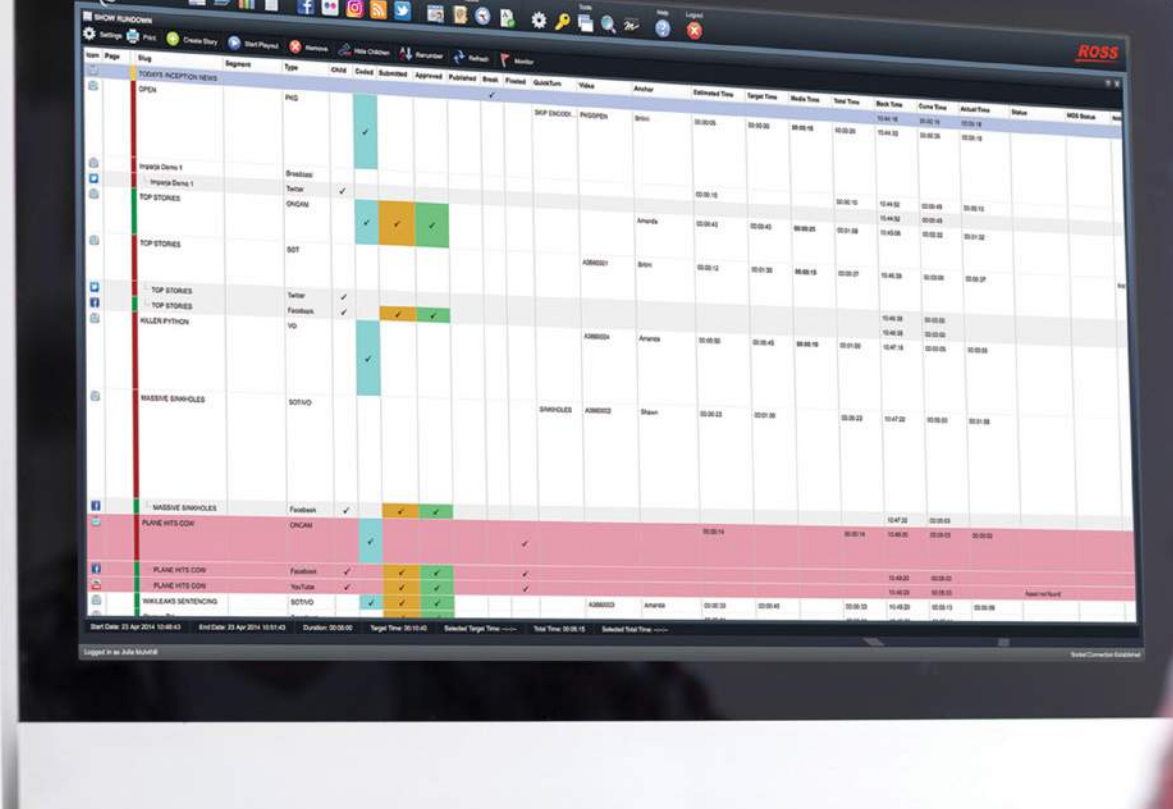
Tools Help Logout

SHOW RUNDOWN

Settings Print Create Story Start Playout Remove Hide Children Renumber Refresh Monitor

ROSS

| Icon | Page | Slug | Segment | Type | Child | Coded | Submitted | Approved | Published | Break | Floated | QuickTurn | Video | Anchor | Estimated Time | Target Time | Media Time | Total Time | Back Time | Cume Time | Actual Time | Status | MOS Status |
|---|---|---|---|---|---|---|---|---|---|---|---|---|---|---|---|---|---|---|---|---|---|---|---|
| | | TODAYS INCEPTION NEWS | | | | | | | | | | | | | | | | | | | | | |
| | | OPEN | | PKG | | ✓ | | | | ✓ | | | SKIP ENCODI... PKGOPEN | Briini | 00:00:05 | 00:00:00 | 00:00:15 | 00:00:20 | 10:44:16 | 00:00:16 | 00:00:18 | | |
| | | Impala Demo 1 | | Broadcast | | | | | | | | | | | | | | | | | | | |
| | | Impala Demo 1 | | Twitter | ✓ | | | | | | | | | | 00:00:15 | | | | | | | | |
| | | TOP STORIES | | ONCAM | | ✓ | ✓ | ✓ | | | | | | Amanda | 00:00:43 | 00:00:43 | 00:00:25 | 00:01:08 | 10:44:52 | 00:00:49 | 00:00:10 | | |
| | | TOP STORIES | | SOT | | | | | | | | | A3660001 | Briini | 00:00:12 | 00:01:30 | 00:00:15 | 00:00:27 | 10:46:39 | 00:00:00 | 00:00:37 | | |
| | | TOP STORIES | | Twitter | ✓ | | | | | | | | | | | | | | | | | | |
| | | TOP STORIES | | Facebook | ✓ | | ✓ | ✓ | | | | | | | | | | | 10:46:39 | 00:00:00 | | | |
| | | KILLER PYTHON | | VO | | ✓ | | | | | | | A3660004 | Amanda | 00:00:50 | 00:00:45 | 00:00:10 | 00:01:00 | 10:47:18 | 00:00:05 | 00:00:03 | | |
| | | MASSIVE SINKHOLES | | SOT/VO | | | | | | | | SINKHOLES | A3660002 | Shawn | 00:00:23 | 00:01:00 | | 00:00:23 | 10:47:22 | 00:00:03 | 00:01:08 | | |
| | | MASSIVE SINKHOLES | | Facebook | ✓ | | ✓ | ✓ | | | | | | | | | | | 10:47:22 | 00:00:03 | | | |
| | | PLANE HITS COW | | ONCAM | | ✓ | | | | | ✓ | | | | 00:00:14 | | | 00:00:14 | 10:48:30 | 00:00:03 | 00:00:03 | | |
| | | PLANE HITS COW | | Facebook | ✓ | | ✓ | ✓ | | | ✓ | | | | | | | | 10:49:20 | 00:00:03 | | | |
| | | PLANE HITS COW | | YouTube | ✓ | | ✓ | ✓ | | | ✓ | | | | | | | | 10:49:20 | 00:00:03 | | Asset not found | |
| | | WIKILEAKS SENTENCING | | SOT/VO | | ✓ | ✓ | ✓ | | | | | A3660003 | Amanda | 00:00:33 | 00:00:45 | | 00:00:33 | 10:49:20 | 00:00:13 | 00:00:08 | | |

Start Date: 23 Apr 2014 10:46:43 End Date: 23 Apr 2014 10:51:43 Duration: 00:05:00 Target Time: 00:10:42 Selected Target Time: --:--:-- Total Time: 00:05:15 Selected Total Time: --:--:--

Logged in as Julia Mulvihill

Socket Connection Established